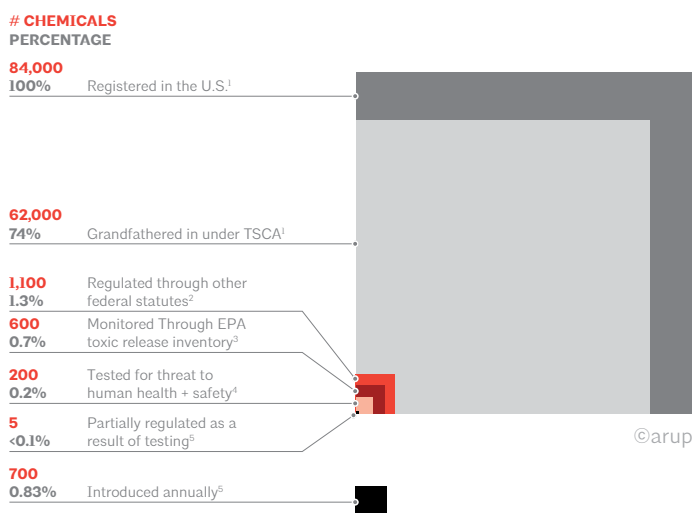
# CHEMICALS
PERCENTAGE

84,000
100% Registered in the U.S.$^1$

62,000
74% Grandfathered in under TSCA$^1$

1,100
1.3% Regulated through other federal statutes$^2$

600
0.7% Monitored Through EPA toxic release inventory$^3$

200
0.2% Tested for threat to human health + safety$^4$

5
<0.1% Partially regulated as a result of testing$^5$

700
0.83% Introduced annually$^5$

©arup